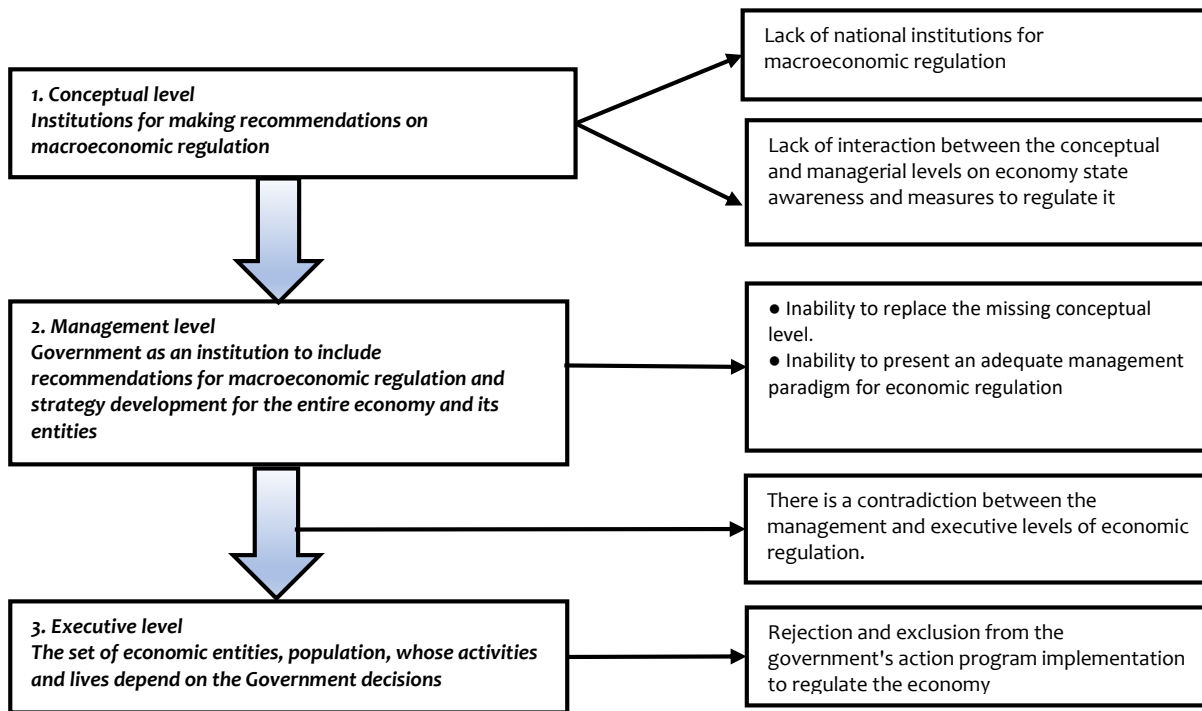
1. Conceptual level
Institutions for making recommendations on macroeconomic regulation

Lack of national institutions for macroeconomic regulation

Lack of interaction between the conceptual and managerial levels on economy state awareness and measures to regulate it

2. Management level
Government as an institution to include recommendations for macroeconomic regulation and strategy development for the entire economy and its entities

● Inability to replace the missing conceptual level.
● Inability to present an adequate management paradigm for economic regulation

There is a contradiction between the management and executive levels of economic regulation.

3. Executive level
The set of economic entities, population, whose activities and lives depend on the Government decisions

Rejection and exclusion from the government's action program implementation to regulate the economy